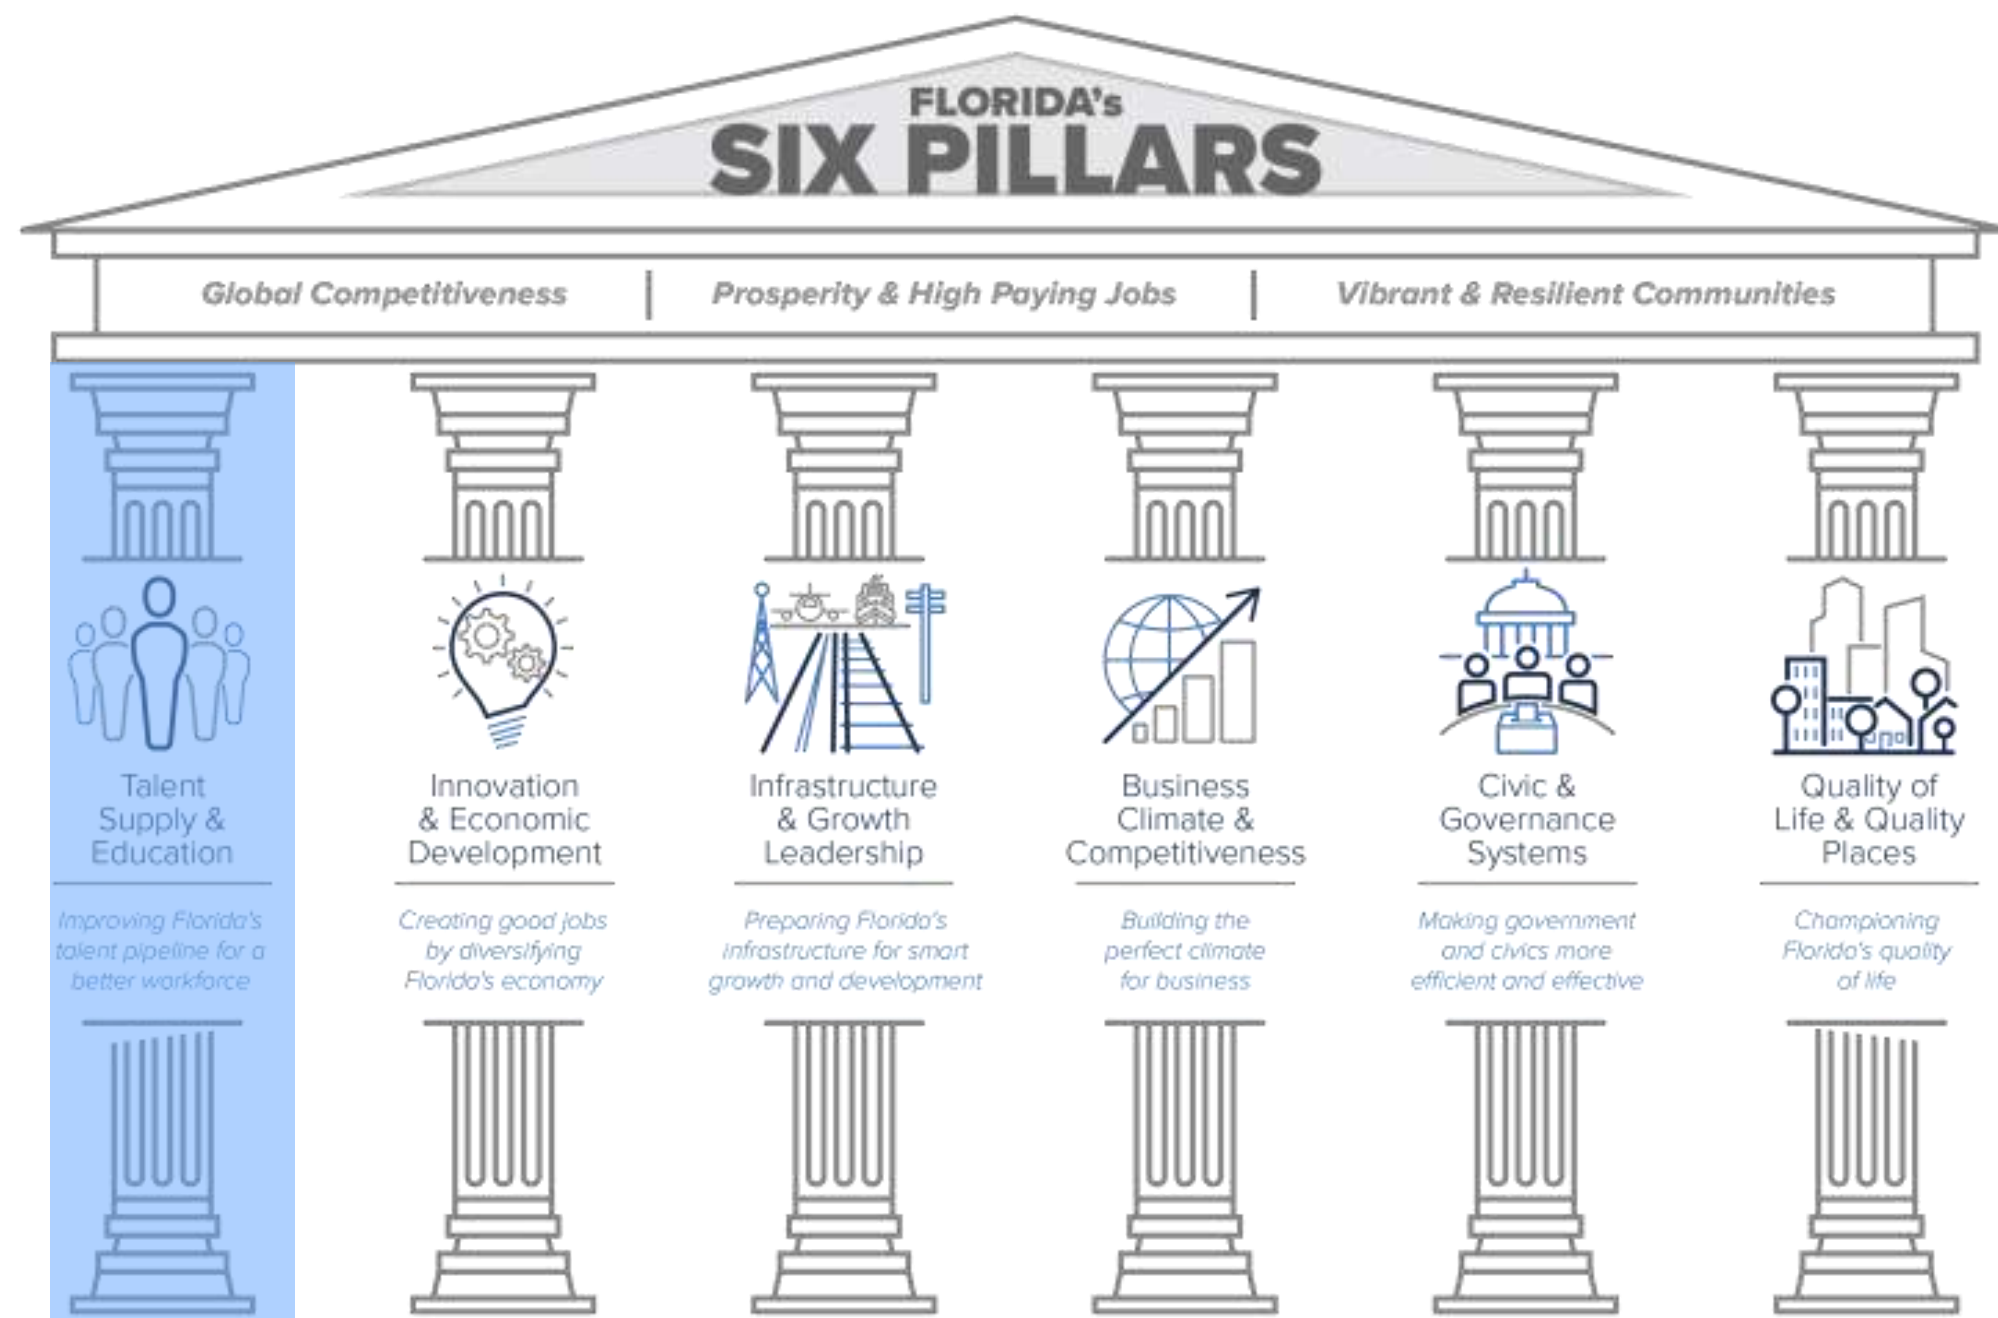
FLORIDA's
SIX PILLARS

Global Competitiveness | Prosperity & High Paying Jobs | Vibrant & Resilient Communities

Talent Supply & Education

Improving Florida's talent pipeline for a better workforce

Innovation & Economic Development

Creating good jobs by diversifying Florida's economy

Infrastructure & Growth Leadership

Preparing Florida's infrastructure for smart growth and development

Business Climate & Competitiveness

Building the perfect climate for business

Civic & Governance Systems

Making government and civics more efficient and effective

Quality of Life & Quality Places

Championing Florida's quality of life